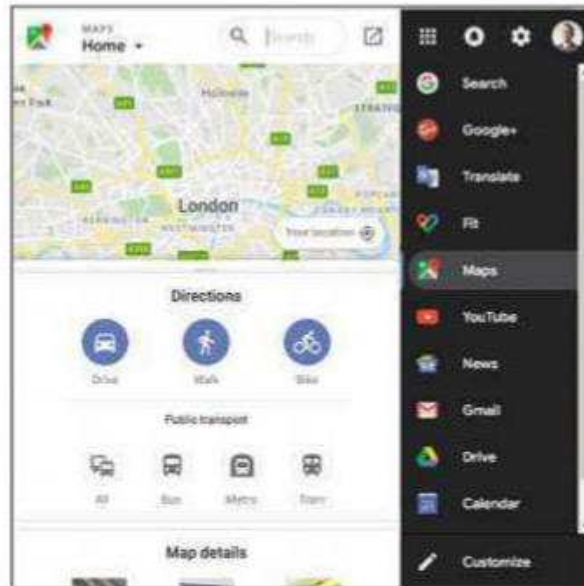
MAPS
Home

Search

London

Your location

Directions

Drive

Walk

Bike

Public transport

All

Bus

Metro

Train

Map details

Search

Google+

Translate

Fit

Maps

YouTube

News

Gmail

Drive

Calendar

Customize